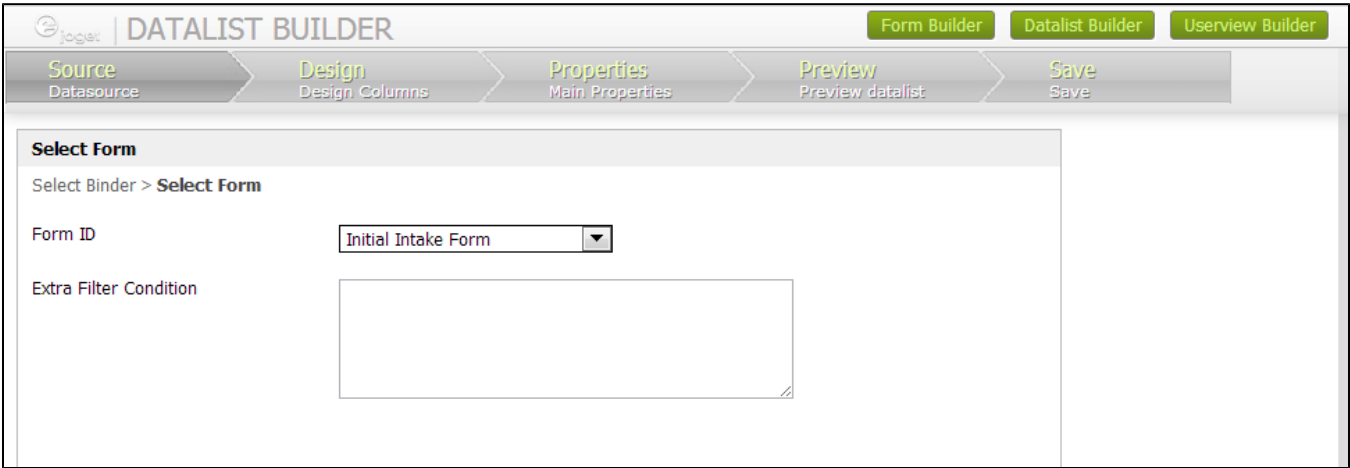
joget | DATALIST BUILDER

Form Builder
Datalist Builder
Userview Builder

Source
Datasource
Design
Design Columns
Properties
Main Properties
Preview
Preview datalist
Save
Save

Select Form

Select Binder > **Select Form**

Form ID
Initial Intake Form

Extra Filter Condition